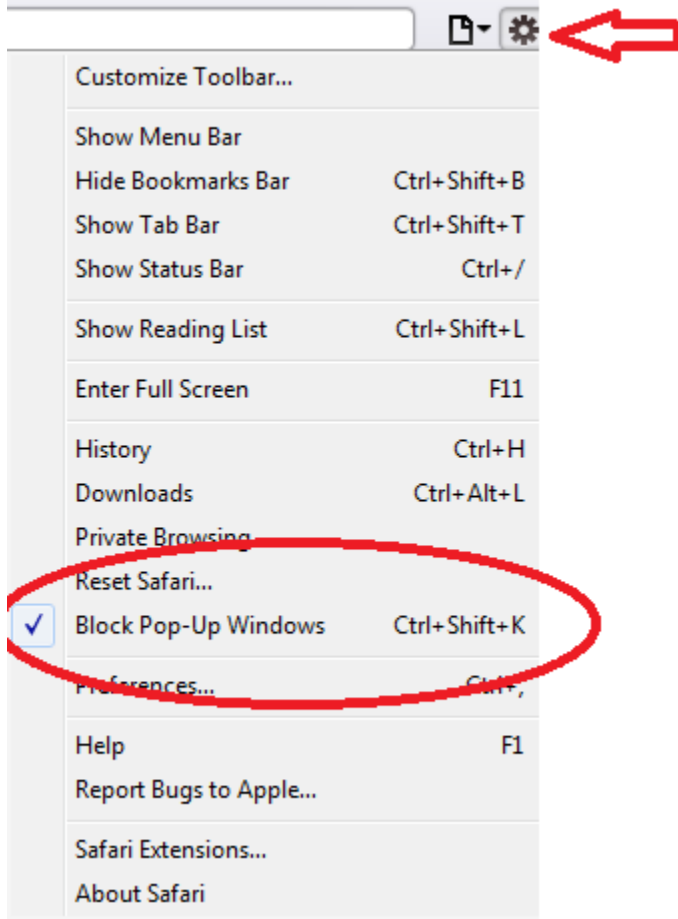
Customize Toolbar...

Show Menu Bar
Hide Bookmarks Bar Ctrl+Shift+B
Show Tab Bar Ctrl+Shift+T
Show Status Bar Ctrl+/

Show Reading List Ctrl+Shift+L

Enter Full Screen F11

History Ctrl+H
Downloads Ctrl+Alt+L
Private Browsing
Reset Safari...
✓ Block Pop-Up Windows Ctrl+Shift+K

Preferences... Ctrl+,

Help F1
Report Bugs to Apple...

Safari Extensions...
About Safari